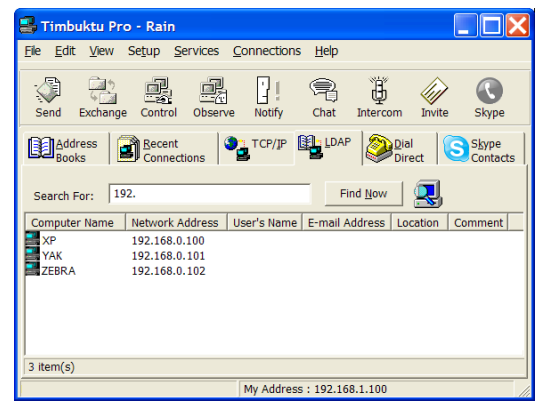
Timbuktu Pro - Rain

File Edit View Setup Services Connections Help

Send Exchange Control Observe Notify Chat Intercom Invite Skype

Address Books | Recent Connections | TCP/IP | LDAP | Dial Direct | Skype Contacts

Search For: 192. Find Now

| Computer Name | Network Address | User's Name | E-mail Address | Location | Comment |
|---|---|---|---|---|---|
| XP | 192.168.0.100 | | | | |
| YAK | 192.168.0.101 | | | | |
| ZEBRA | 192.168.0.102 | | | | |

3 item(s)

My Address : 192.168.1.100